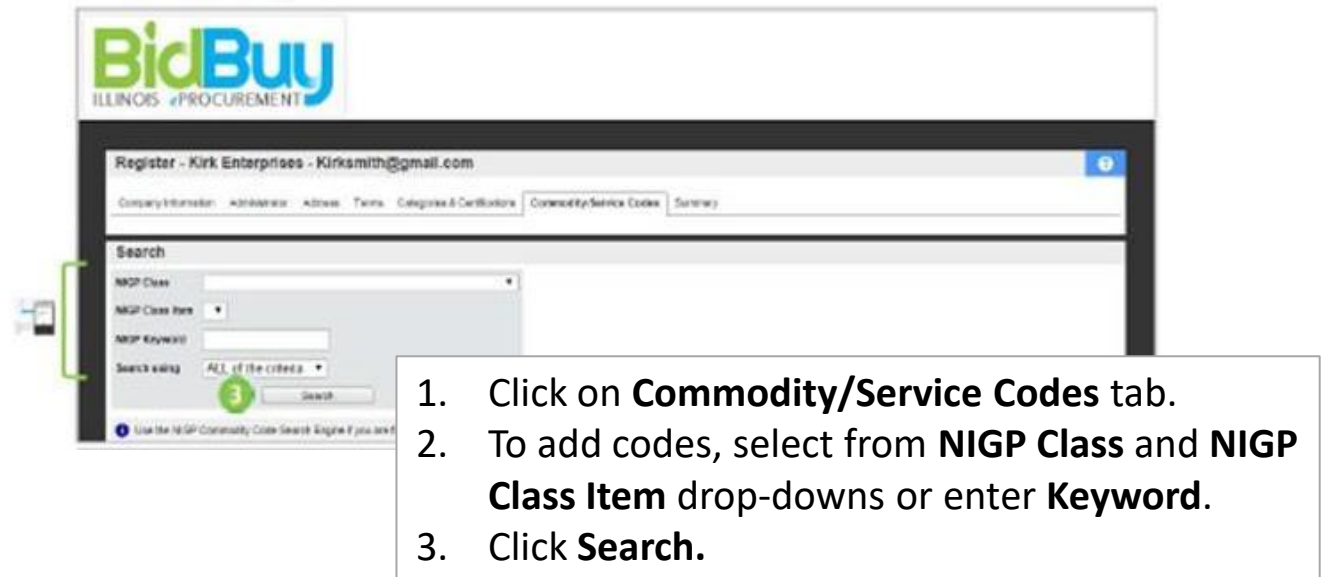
BidBuy
ILLINOIS ePROCUREMENT

Register - Kirk Enterprises - Kirksmith@gmail.com

Company Information Administrator Address Terms Categories & Certifications Commodity/Service Codes Summary

Search

NIGP Class

NIGP Class Item

NIGP Keyword

Search using ALL of the criteria

3

Search

Use the NIGP Commodity Code Search Engine if you are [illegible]

1. Click on **Commodity/Service Codes** tab.
2. To add codes, select from **NIGP Class** and **NIGP Class Item** drop-downs or enter **Keyword**.
3. Click **Search.**